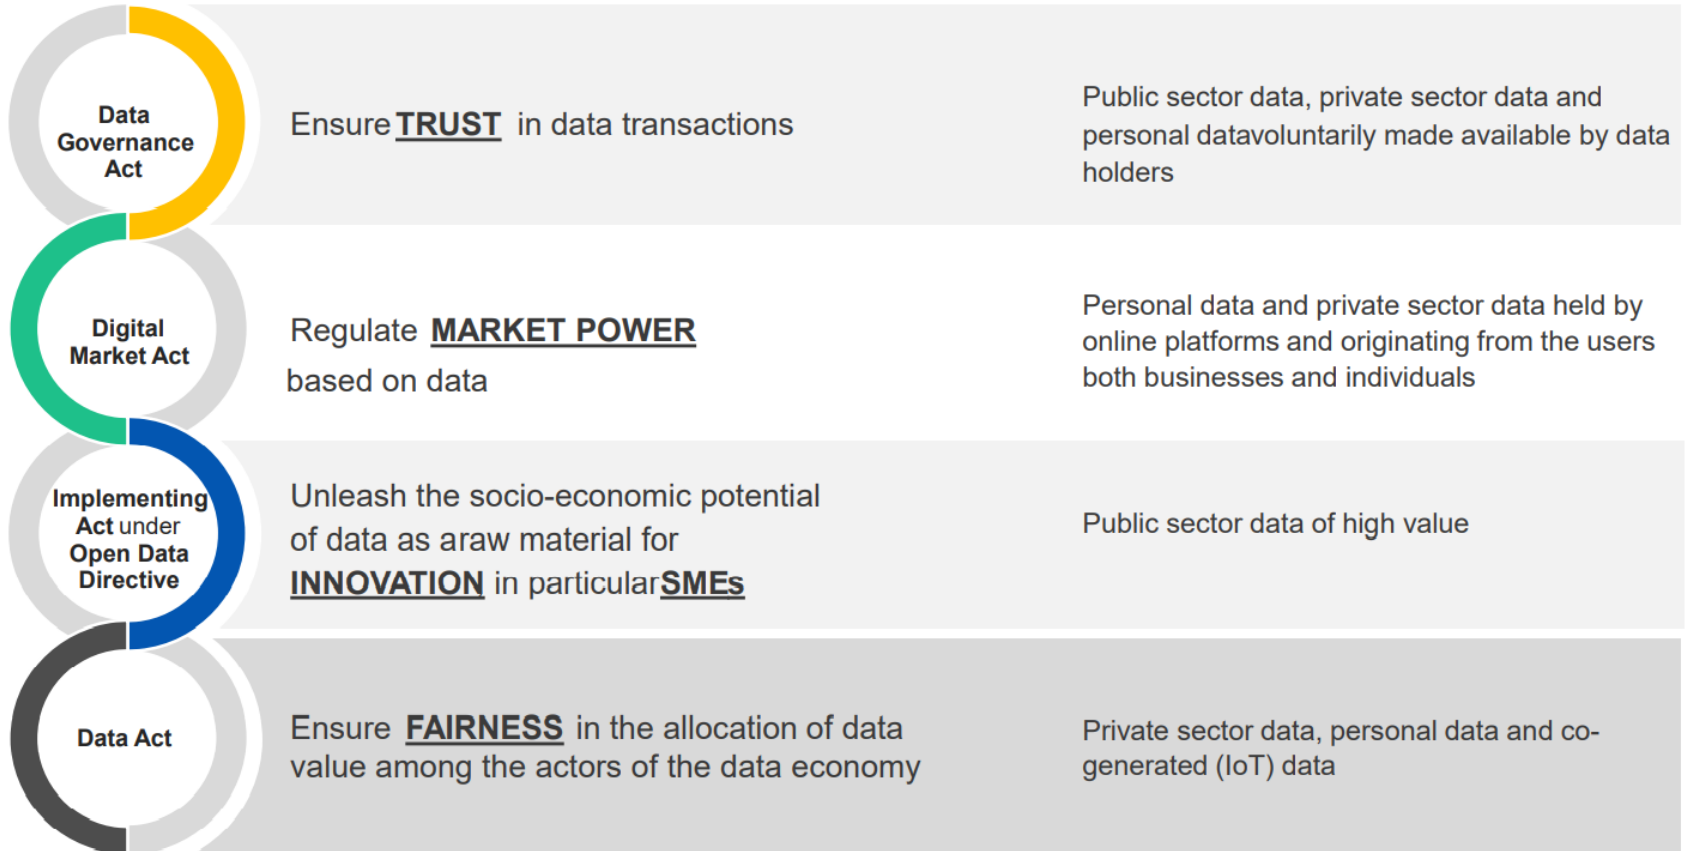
Data Governance Act

Ensure TRUST in data transactions

Public sector data, private sector data and personal datavoluntarily made available by data holders

Digital Market Act

Regulate MARKET POWER based on data

Personal data and private sector data held by online platforms and originating from the users both businesses and individuals

Implementing Act under Open Data Directive

Unleash the socio-economic potential of data as araw material for INNOVATION in particularSMEs

Public sector data of high value

Data Act

Ensure FAIRNESS in the allocation of data value among the actors of the data economy

Private sector data, personal data and co-generated (IoT) data